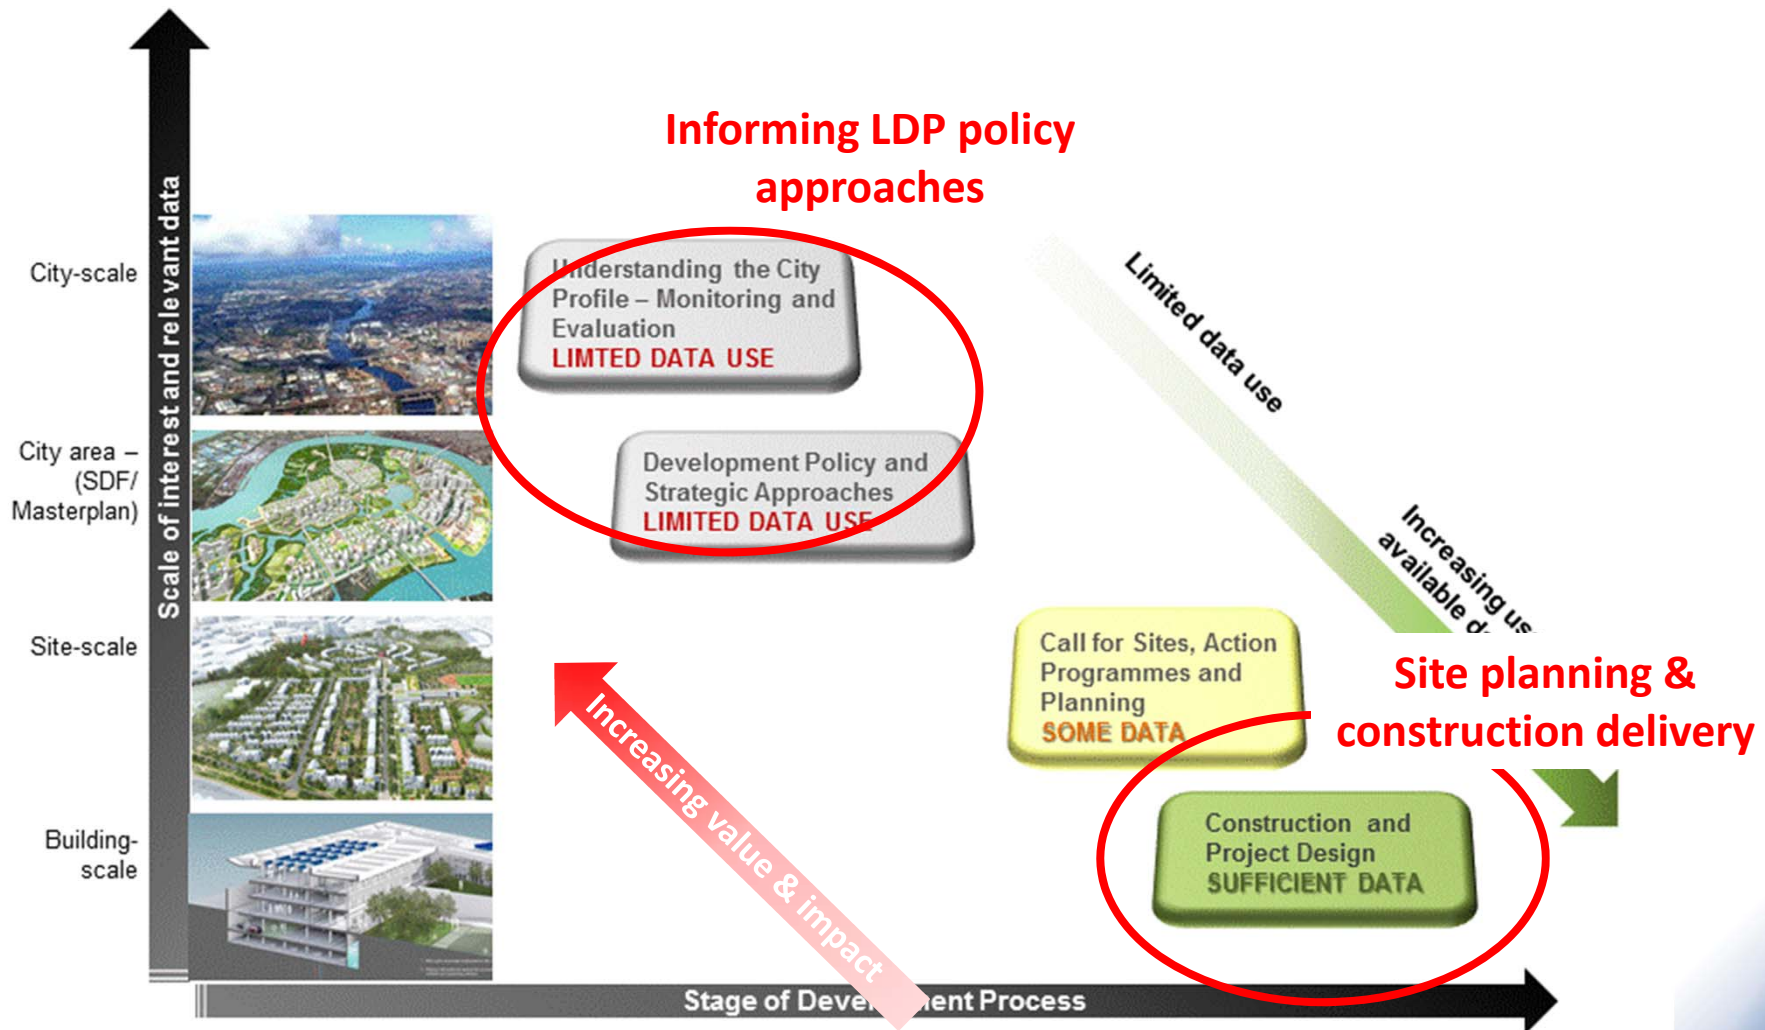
Informing LDP policy approaches

Scale of interest and relevant data

City-scale

City area – (SDF/ Masterplan)

Site-scale

Building-scale

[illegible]nderstanding the City Profile – Monitoring and Evaluation
LIMTED DATA USE

Development Policy and Strategic Approaches
LIMITED DATA USE

Limited data use

Increasing us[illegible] available d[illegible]

Call for Sites, Action Programmes and Planning
SOME DATA

Site planning & construction delivery

Construction and Project Design
SUFFICIENT DATA

Increasing value & impact

Stage of Deve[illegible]ent Process